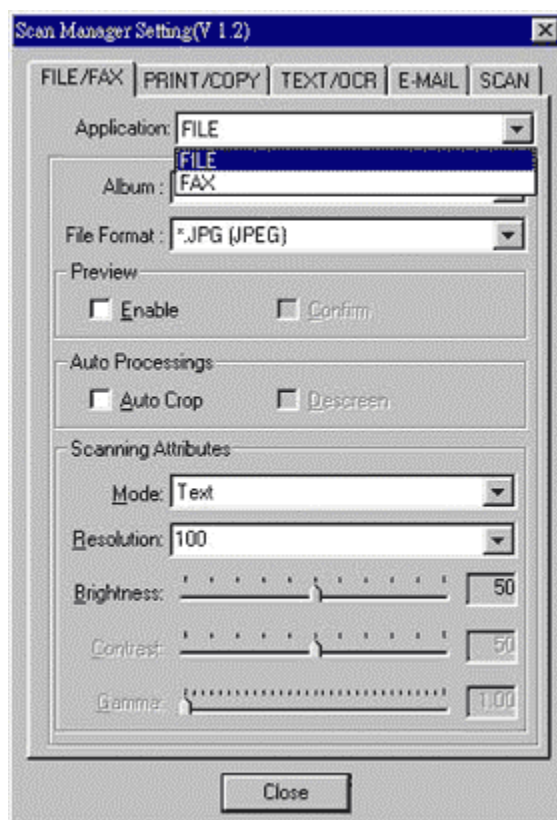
Scan Manager Setting(V 1.2)

FILE/FAX
PRINT/COPY
TEXT/OCR
E-MAIL
SCAN

Application: FILE
FILE
FAX

Album :

File Format : *.JPG (JPEG)

Preview
Enable
Confirm

Auto Processings
Auto Crop
Descreen

Scanning Attributes
Mode: Text
Resolution: 100
Brightness: 50
Contrast: 50
Gamma: 1.00

Close